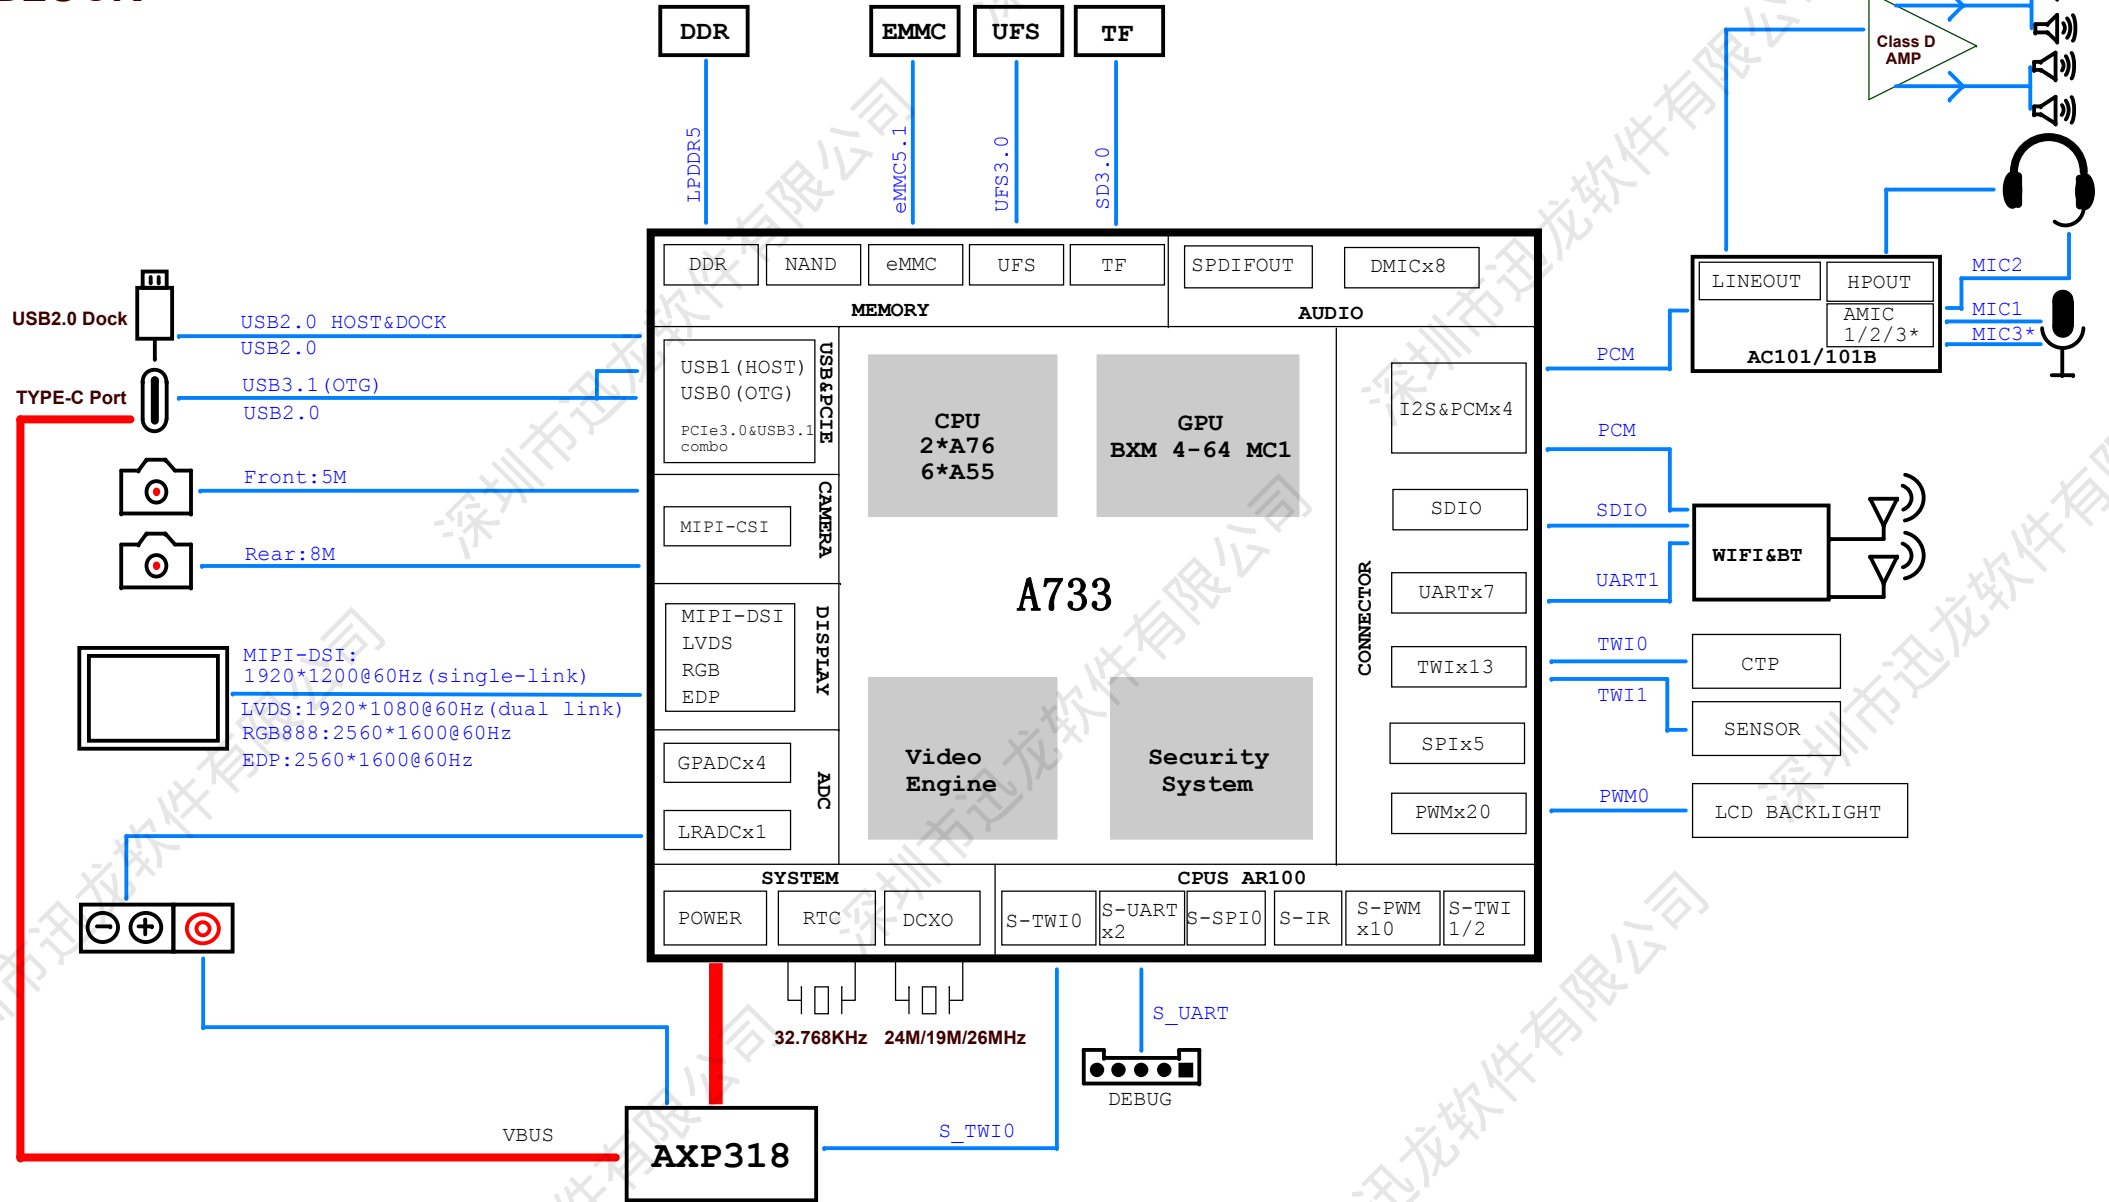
DDR
EMMC
UFS
TF

LPDDR5
eMMC5.1
UFS3.0
SD3.0

Class D AMP

DDR
NAND
eMMC
UFS
TF
MEMORY
SPDIFOUT
DMICx8
AUDIO

LINEOUT
HPOUT
AMIC 1/2/3*
AC101/101B
MIC2
MIC1
MIC3*
PCM

USB2.0 Dock
USB2.0 HOST&DOCK
USB2.0
TYPE-C Port
USB3.1(OTG)
USB2.0
Front:5M
Rear:8M

USB1(HOST)
USB0(OTG)
PCIe3.0&USB3.1 combo
USB&PCIE
MIPI-CSI
CAMERA
MIPI-DSI
LVDS
RGB
EDP
DISPLAY
GPADCx4
LRADCx1
ADC

CPU
2*A76
6*A55
GPU
BXM 4-64 MC1
A733
Video Engine
Security System

CONNECTOR
I2S&PCMx4
SDIO
UARTx7
TWIx13
SPIx5
PWMx20

PCM
SDIO
UART1
WIFI&BT
TWI0
CTP
TWI1
SENSOR
PWM0
LCD BACKLIGHT

MIPI-DSI:
1920*1200@60Hz(single-link)
LVDS:1920*1080@60Hz(dual link)
RGB888:2560*1600@60Hz
EDP:2560*1600@60Hz

SYSTEM
POWER
RTC
DCXO
CPUS AR100
S-TWI0
S-UART x2
S-SPI0
S-IR
S-PWM x10
S-TWI 1/2

32.768KHz
24M/19M/26MHz
S_UART
DEBUG
VBUS
AXP318
S_TWI0